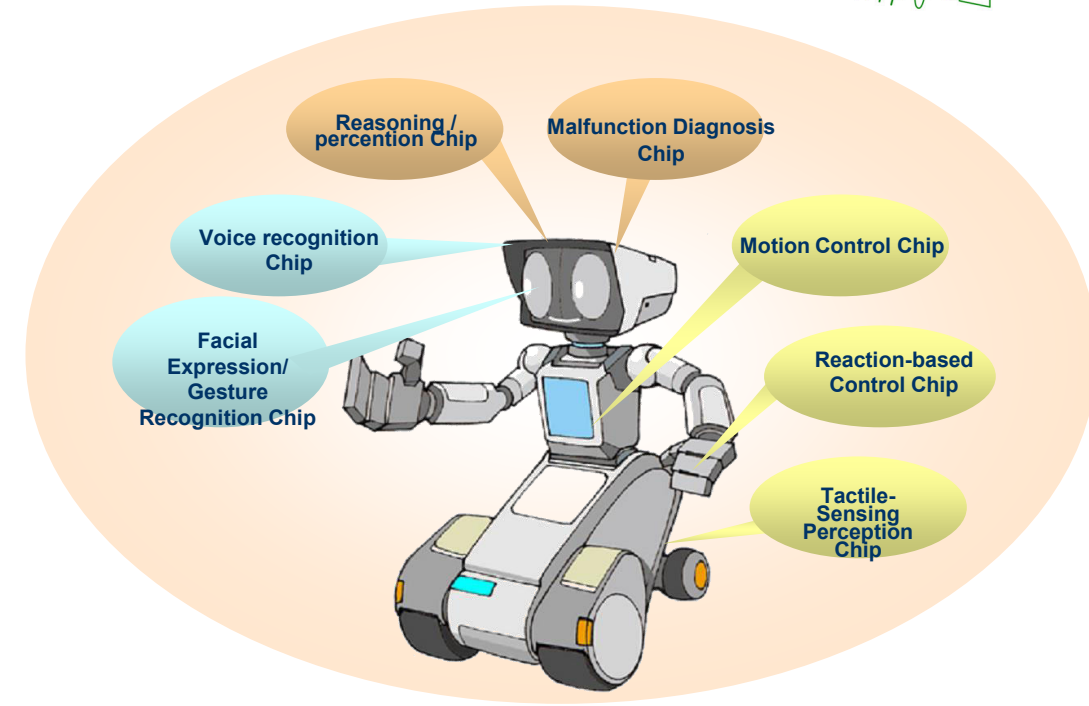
Reasoning / percention Chip

Malfunction Diagnosis Chip

Voice recognition Chip

Motion Control Chip

Facial Expression/ Gesture Recognition Chip

Reaction-based Control Chip

Tactile-Sensing Perception Chip